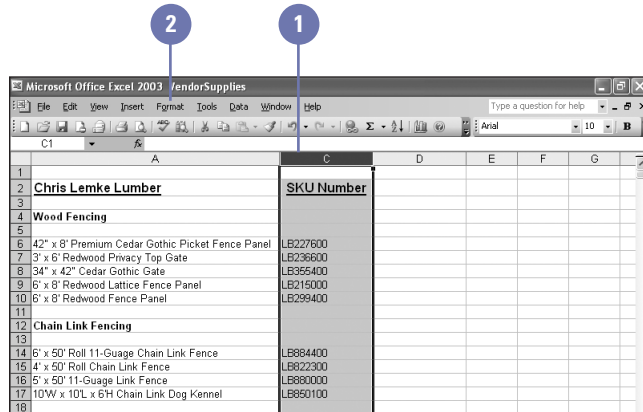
2

1

Microsoft Office Excel 2003 - VendorSupplies

File Edit View Insert Format Tools Data Window Help

Type a question for help

Arial 10 B

C1 fx

| | A | C | D | E | F | G |
|---|---|---|---|---|---|---|
| 1 | | | | | | |
| 2 | Chris Lemke Lumber | SKU Number | | | | |
| 3 | | | | | | |
| 4 | Wood Fencing | | | | | |
| 5 | | | | | | |
| 6 | 42" x 8' Premium Cedar Gothic Picket Fence Panel | LB227600 | | | | |
| 7 | 3' x 6' Redwood Privacy Top Gate | LB236600 | | | | |
| 8 | 34" x 42" Cedar Gothic Gate | LB355400 | | | | |
| 9 | 6' x 8' Redwood Lattice Fence Panel | LB215000 | | | | |
| 10 | 6' x 8' Redwood Fence Panel | LB299400 | | | | |
| 11 | | | | | | |
| 12 | Chain Link Fencing | | | | | |
| 13 | | | | | | |
| 14 | 6' x 50' Roll 11-Guage Chain Link Fence | LB884400 | | | | |
| 15 | 4' x 50' Roll Chain Link Fence | LB822300 | | | | |
| 16 | 5' x 50' 11-Guage Link Fence | LB880000 | | | | |
| 17 | 10'W x 10'L x 6'H Chain Link Dog Kennel | LB850100 | | | | |
| 18 | | | | | | |